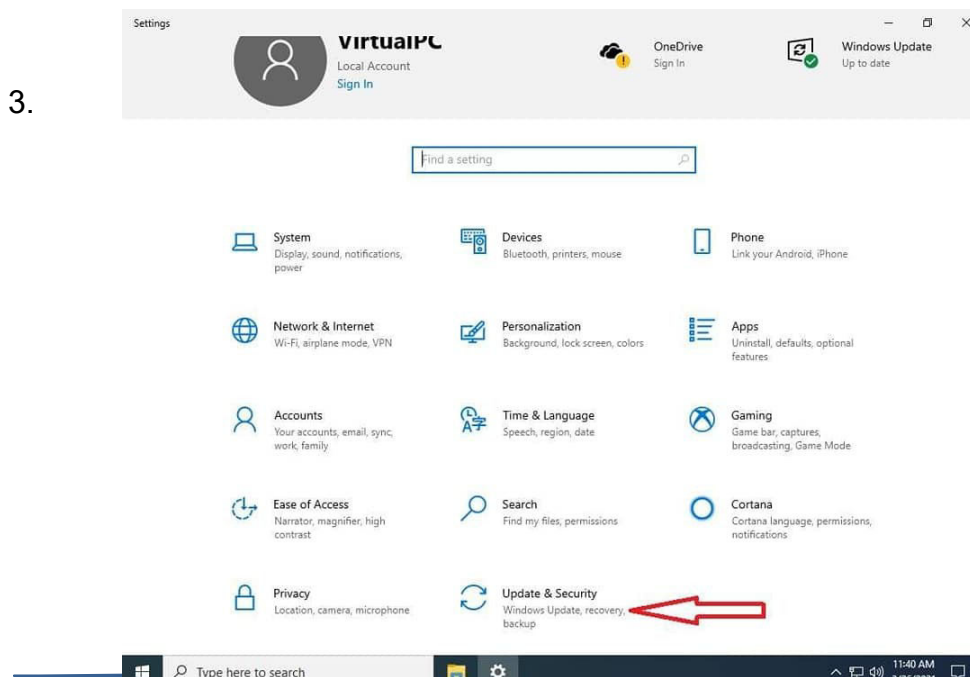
3.

Settings

VirtualPC
Local Account
Sign In

OneDrive
Sign In

Windows Update
Up to date

Find a setting

System
Display, sound, notifications, power

Devices
Bluetooth, printers, mouse

Phone
Link your Android, iPhone

Network & Internet
Wi-Fi, airplane mode, VPN

Personalization
Background, lock screen, colors

Apps
Uninstall, defaults, optional features

Accounts
Your accounts, email, sync, work, family

Time & Language
Speech, region, date

Gaming
Game bar, captures, broadcasting, Game Mode

Ease of Access
Narrator, magnifier, high contrast

Search
Find my files, permissions

Cortana
Cortana language, permissions, notifications

Privacy
Location, camera, microphone

Update & Security
Windows Update, recovery, backup

Type here to search

11:40 AM
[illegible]